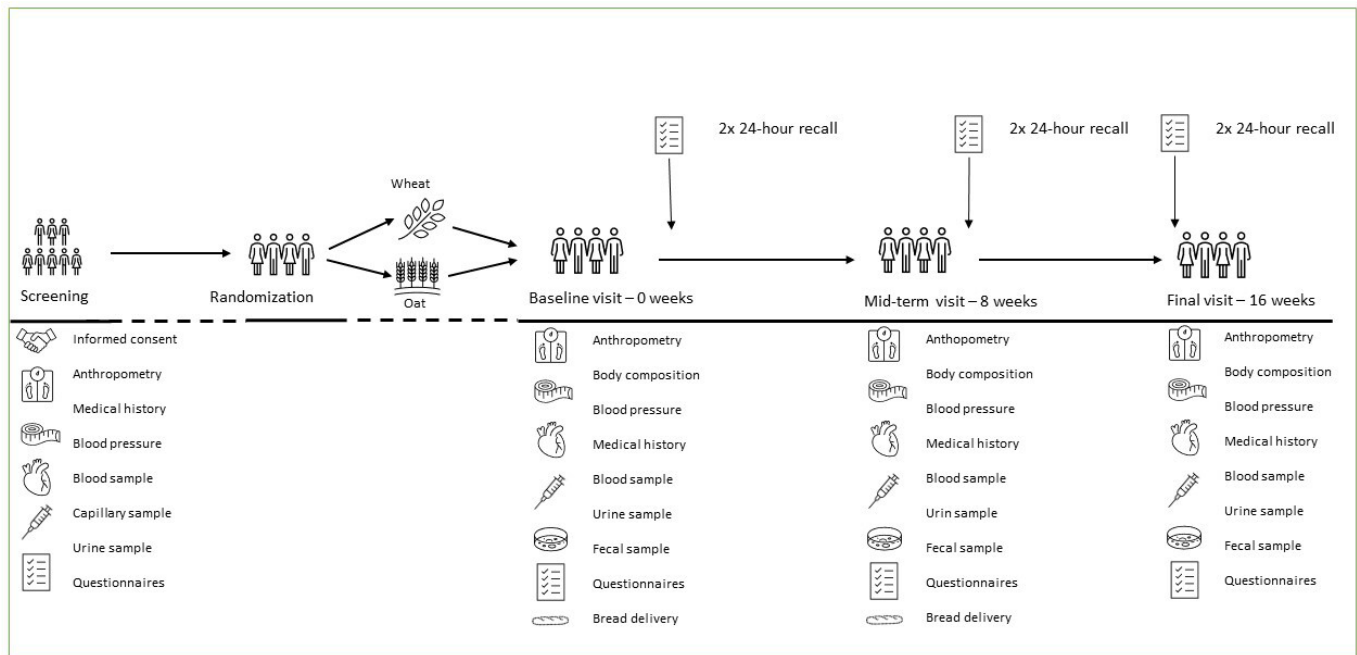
2x 24-hour recall

2x 24-hour recall

2x 24-hour recall

Wheat

Oat

Screening

Randomization

Baseline visit – 0 weeks

Mid-term visit – 8 weeks

Final visit – 16 weeks

Informed consent
Anthropometry
Medical history
Blood pressure
Blood sample
Capillary sample
Urine sample
Questionnaires

Anthopometry
Body composition
Blood pressure
Medical history
Blood sample
Urine sample
Fecal sample
Questionnaires
Bread delivery

Anthopometry
Body composition
Blood pressure
Medical history
Blood sample
Urin sample
Fecal sample
Questionnaires
Bread delivery

Anthopometry
Body composition
Blood pressure
Medical history
Blood sample
Urine sample
Fecal sample
Questionnaires